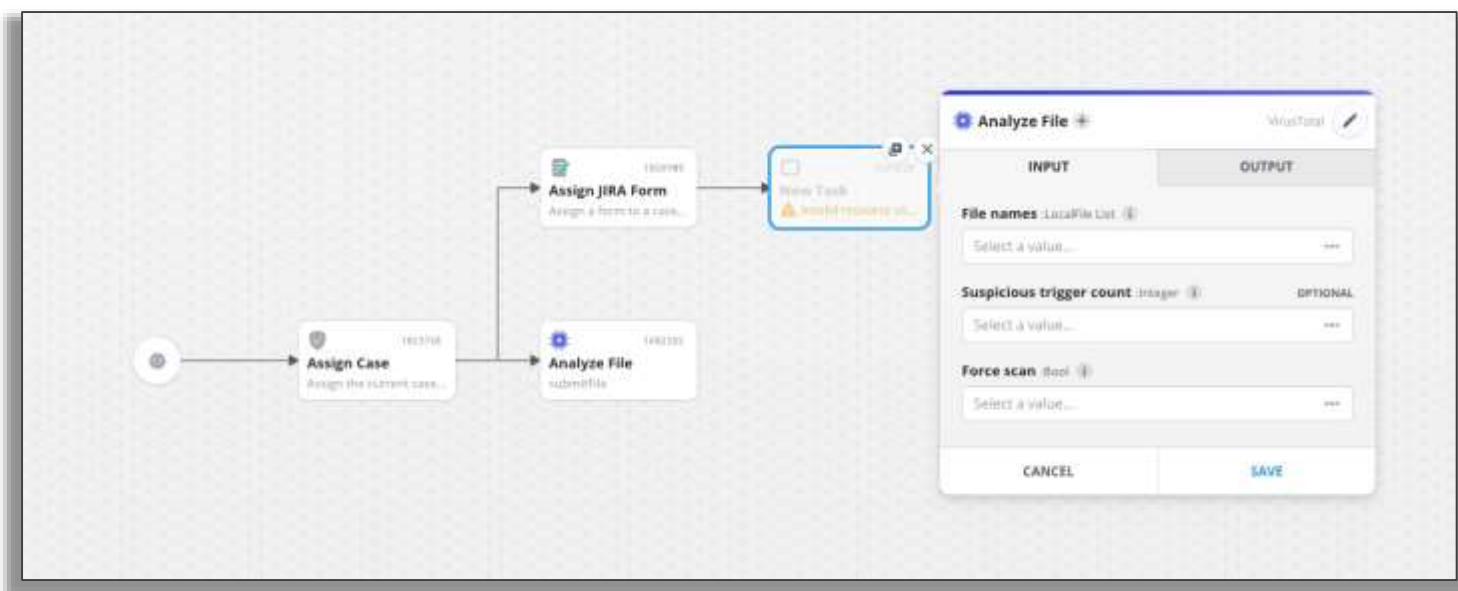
Assign Case
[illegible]
Assign the current case...

Assign JIRA Form
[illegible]
Assign a form to a case...

Analyze File
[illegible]
submitFile

New Task
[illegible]
Invalid resource st...

Analyze File
VirusTotal

INPUT
OUTPUT

File names :LocalFile List
Select a value...

Suspicious trigger count :Integer
OPTIONAL
Select a value...

Force scan :Bool
Select a value...

CANCEL
SAVE